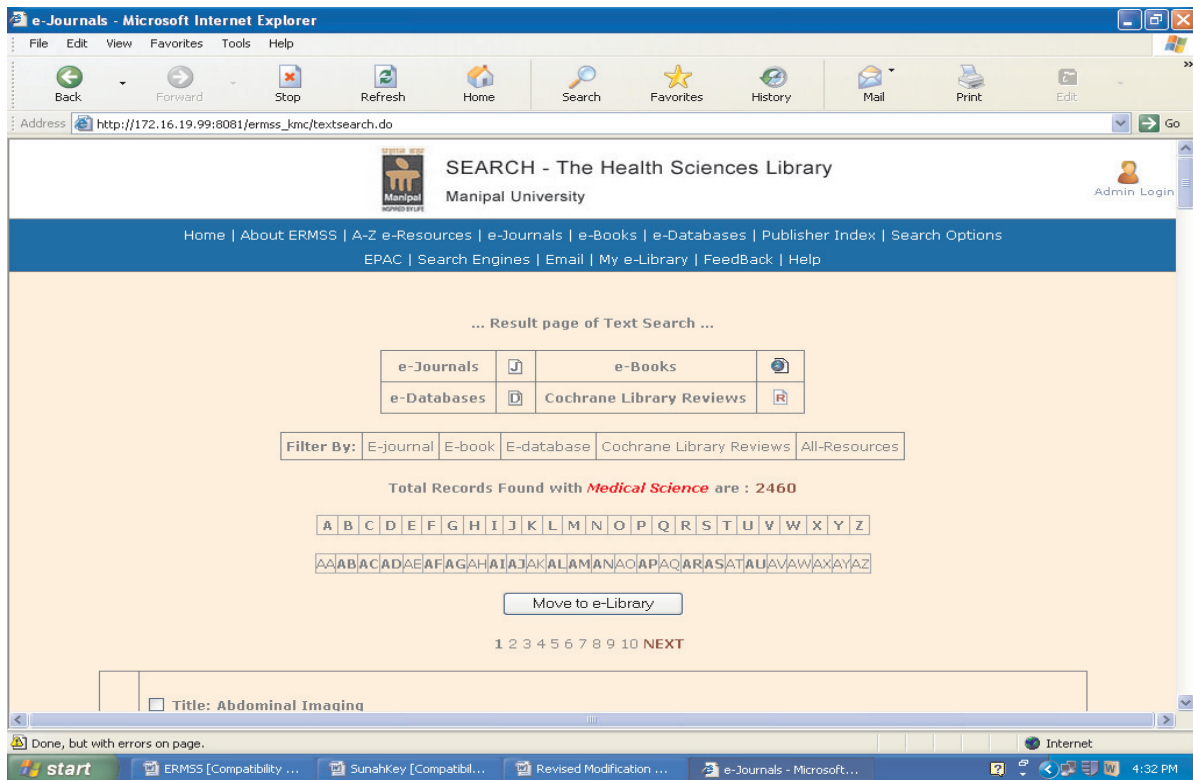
e-Journals - Microsoft Internet Explorer

File Edit View Favorites Tools Help

Back Forward Stop Refresh Home Search Favorites History Mail Print Edit

Address http://172.16.19.99:8081/ermss_kmc/textsearch.do Go

Manipal INSPIRED BY LIFE

SEARCH - The Health Sciences Library

Manipal University

Admin Login

Home | About ERMSS | A-Z e-Resources | e-Journals | e-Books | e-Databases | Publisher Index | Search Options

EPAC | Search Engines | Email | My e-Library | FeedBack | Help

... Result page of Text Search ...

| e-Journals | J | e-Books | |
|---|---|---|---|
| e-Databases | D | Cochrane Library Reviews | R |

Filter By: E-journal E-book E-database Cochrane Library Reviews All-Resources

Total Records Found with Medical Science are : 2460

A B C D E F G H I J K L M N O P Q R S T U V W X Y Z

AA AB AC AD AE AF AG AH AI AJ AK AL AM AN AO AP AQ AR AS AT AU AV AW AX AY AZ

Move to e-Library

1 2 3 4 5 6 7 8 9 10 NEXT

Title: Abdominal Imaging

Done, but with errors on page.

Internet

start ERMSS [Compatibility ... SunahKey [Compatibil... Revised Modification ... e-Journals - Microsoft... 4:32 PM